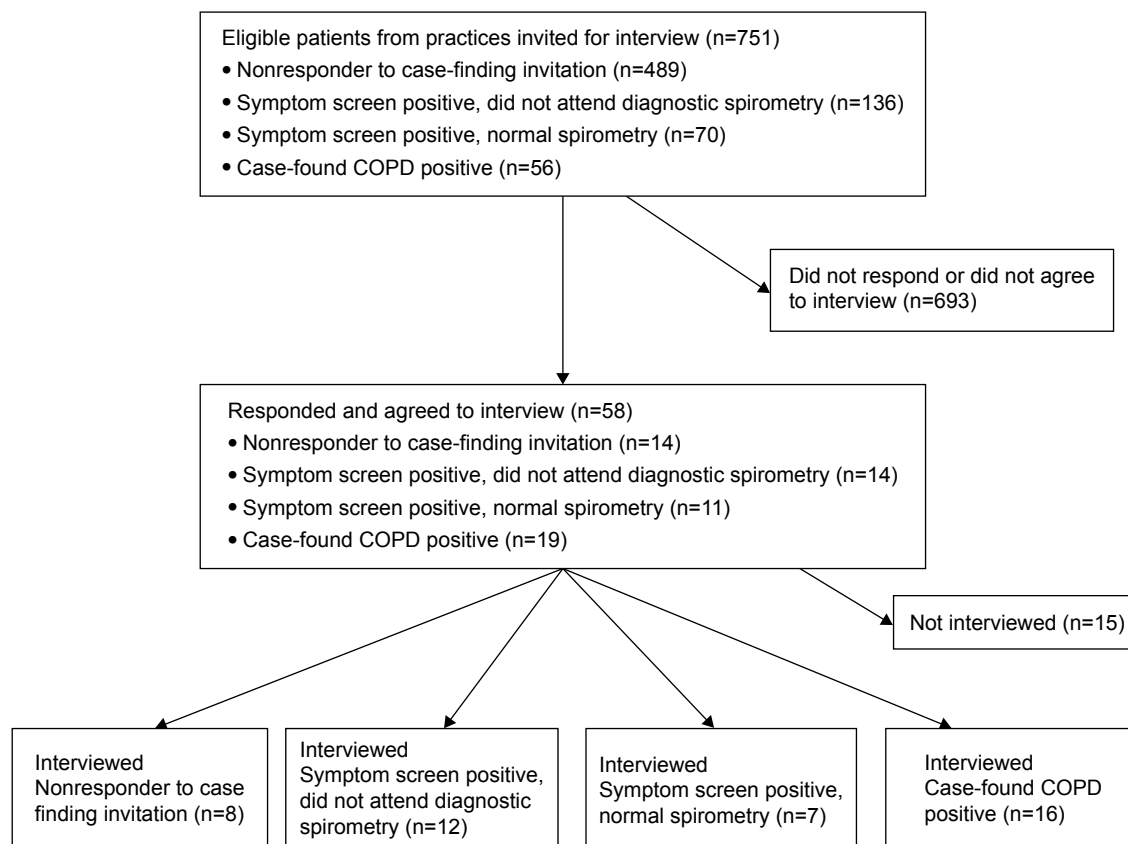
Eligible patients from practices invited for interview (n=751)
• Nonresponder to case-finding invitation (n=489)
• Symptom screen positive, did not attend diagnostic spirometry (n=136)
• Symptom screen positive, normal spirometry (n=70)
• Case-found COPD positive (n=56)

Did not respond or did not agree to interview (n=693)

Responded and agreed to interview (n=58)
• Nonresponder to case-finding invitation (n=14)
• Symptom screen positive, did not attend diagnostic spirometry (n=14)
• Symptom screen positive, normal spirometry (n=11)
• Case-found COPD positive (n=19)

Not interviewed (n=15)

Interviewed
Nonresponder to case finding invitation (n=8)

Interviewed
Symptom screen positive, did not attend diagnostic spirometry (n=12)

Interviewed
Symptom screen positive, normal spirometry (n=7)

Interviewed
Case-found COPD positive (n=16)